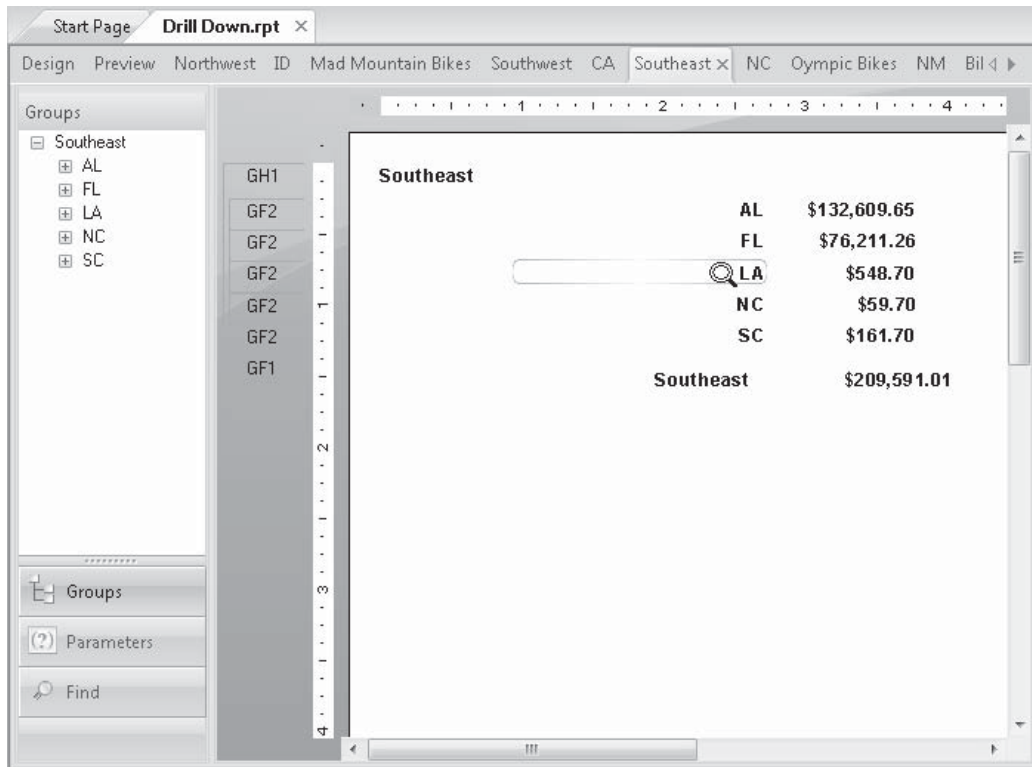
Start Page Drill Down.rpt ×

Design Preview Northwest ID Mad Mountain Bikes Southwest CA Southeast × NC Oympic Bikes NM Bil

Groups

Southeast
AL
FL
LA
NC
SC

Groups
Parameters
Find

GH1
GF2
GF2
GF2
GF2
GF2
GF1

1 2 3 4

1 2 3 4

Southeast

| | |
|---|---|
| AL | $132,609.65 |
| FL | $76,211.26 |
| LA | $548.70 |
| NC | $59.70 |
| SC | $161.70 |
| Southeast | $209,591.01 |